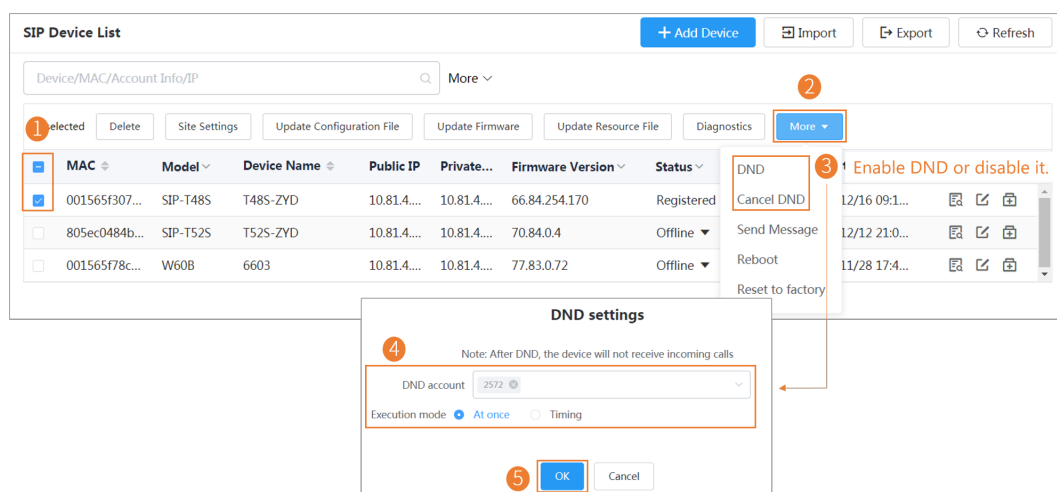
SIP Device List

+ Add Device | Import | Export | Refresh

Device/MAC/Account Info/IP

More

1 Selected | Delete | Site Settings | Update Configuration File | Update Firmware | Update Resource File | Diagnostics | More

2

3 Enable DND or disable it.

| | MAC | Model | Device Name | Public IP | Private... | Firmware Version | Status | | |
|---|---|---|---|---|---|---|---|---|---|
| ☑ | 001565f307... | SIP-T48S | T48S-ZYD | 10.81.4.... | 10.81.4.... | 66.84.254.170 | Registered | 12/16 09:1... | |
| | 805ec0484b... | SIP-T52S | T52S-ZYD | 10.81.4.... | 10.81.4.... | 70.84.0.4 | Offline | 12/12 21:0... | |
| | 001565f78c... | W60B | 6603 | 10.81.4.... | 10.81.4.... | 77.83.0.72 | Offline | 11/28 17:4... | |

DND
Cancel DND
Send Message
Reboot
Reset to factory

DND settings

4

Note: After DND, the device will not receive incoming calls

DND account 2572

Execution mode At once Timing

5 OK Cancel